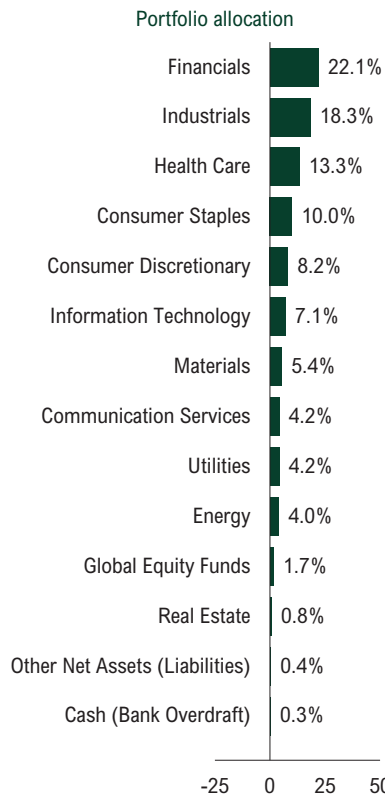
Portfolio allocation

Financials 22.1%
Industrials 18.3%
Health Care 13.3%
Consumer Staples 10.0%
Consumer Discretionary 8.2%
Information Technology 7.1%
Materials 5.4%
Communication Services 4.2%
Utilities 4.2%
Energy 4.0%
Global Equity Funds 1.7%
Real Estate 0.8%
Other Net Assets (Liabilities) 0.4%
Cash (Bank Overdraft) 0.3%

-25 0 25 50